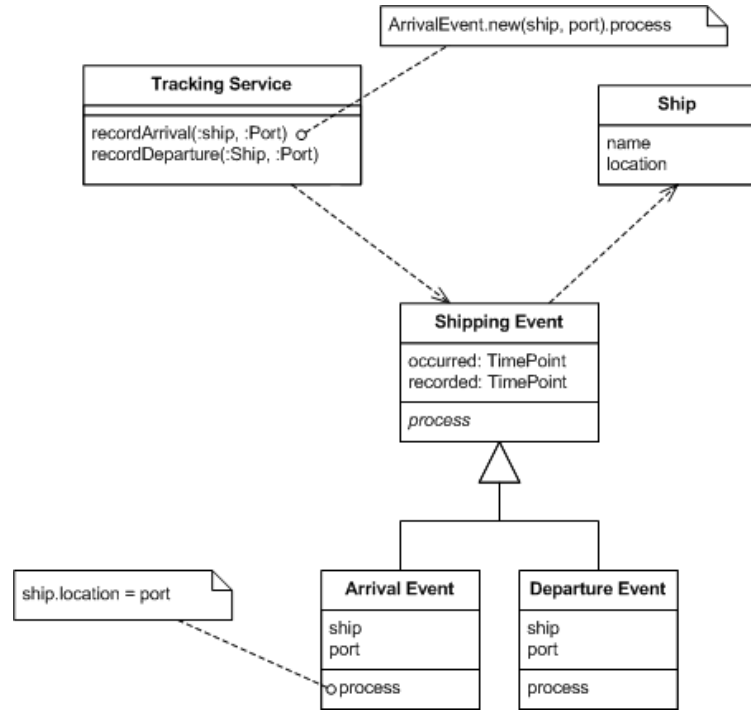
ArrivalEvent.new(ship, port).process

Tracking Service

recordArrival(:ship, :Port)
recordDeparture(:Ship, :Port)

Ship

name
location

Shipping Event

occurred: TimePoint
recorded: TimePoint

process

ship.location = port

Arrival Event

ship
port

process

Departure Event

ship
port

process